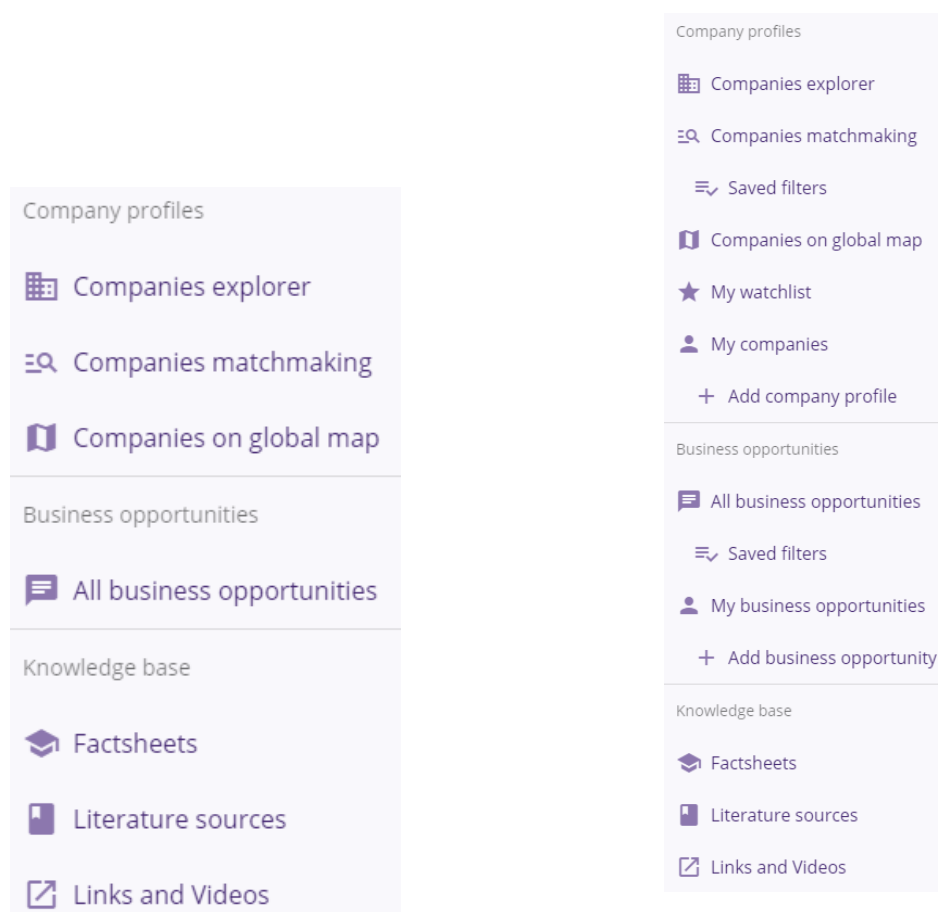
Company profiles

Companies explorer

Companies matchmaking

Companies on global map

Business opportunities

All business opportunities

Knowledge base

Factsheets

Literature sources

Links and Videos

Company profiles

Companies explorer

Companies matchmaking

Saved filters

Companies on global map

My watchlist

My companies

+ Add company profile

Business opportunities

All business opportunities

Saved filters

My business opportunities

+ Add business opportunity

Knowledge base

Factsheets

Literature sources

Links and Videos